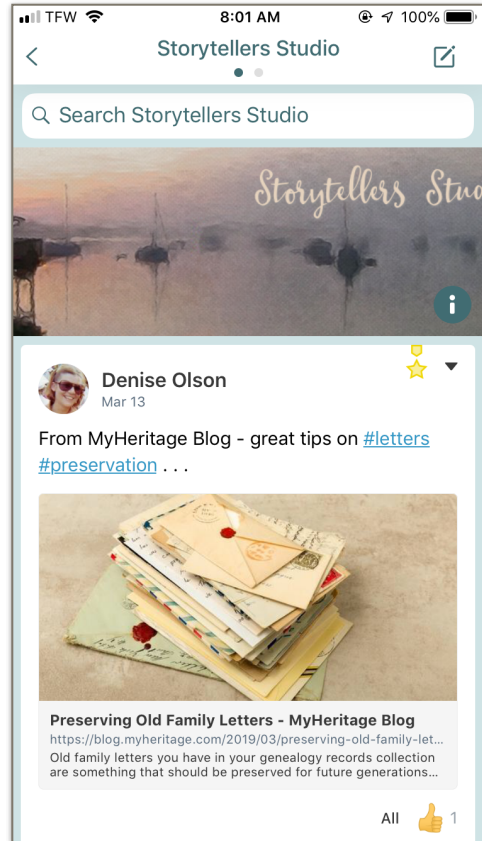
TFW 8:01 AM 100%

Storytellers Studio

Search Storytellers Studio

Storytellers Stu

Denise Olson
Mar 13

From MyHeritage Blog - great tips on #letters #preservation . . .

Preserving Old Family Letters - MyHeritage Blog
https://blog.myheritage.com/2019/03/preserving-old-family-let...
Old family letters you have in your genealogy records collection are something that should be preserved for future generations...

All 1